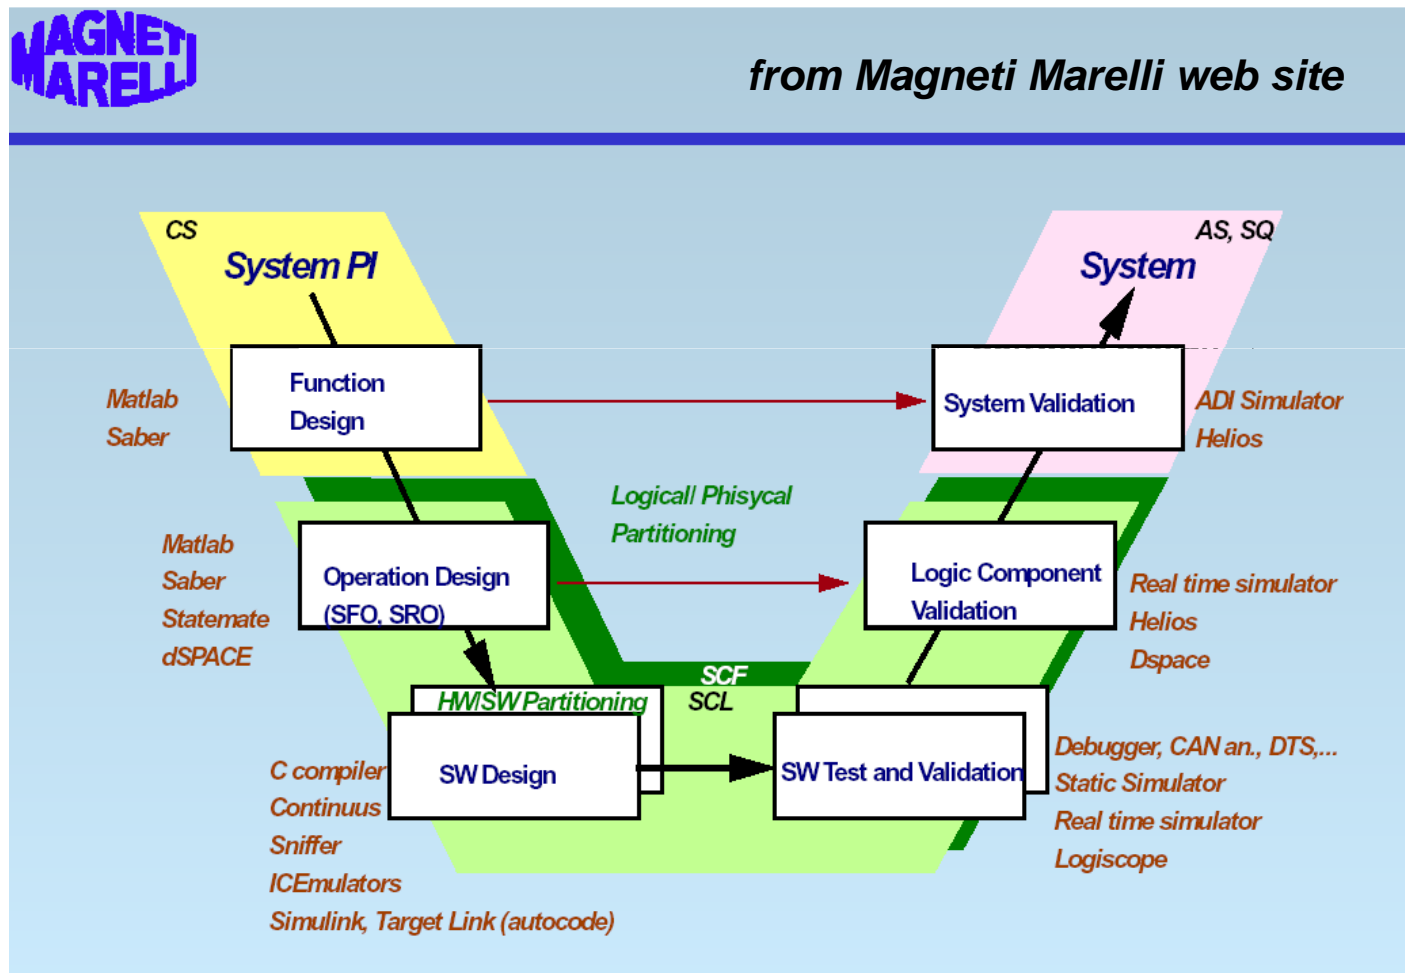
MAGNETI MARELLI

from Magneti Marelli web site

CS

System PI

AS, SQ

System

Matlab
Saber

Function Design

System Validation

ADI Simulator
Helios

Logical/ Phisycal Partitioning

Matlab
Saber
Statemate
dSPACE

Operation Design (SFO, SRO)

Logic Component Validation

Real time simulator
Helios
Dspace

SCF

SCL

HW/SW Partitioning

C compiler
Continuus
Sniffer
ICEmulators
Simulink, Target Link (autocode)

SW Design

SW Test and Validation

Debugger, CAN an., DTS,...
Static Simulator
Real time simulator
Logiscope